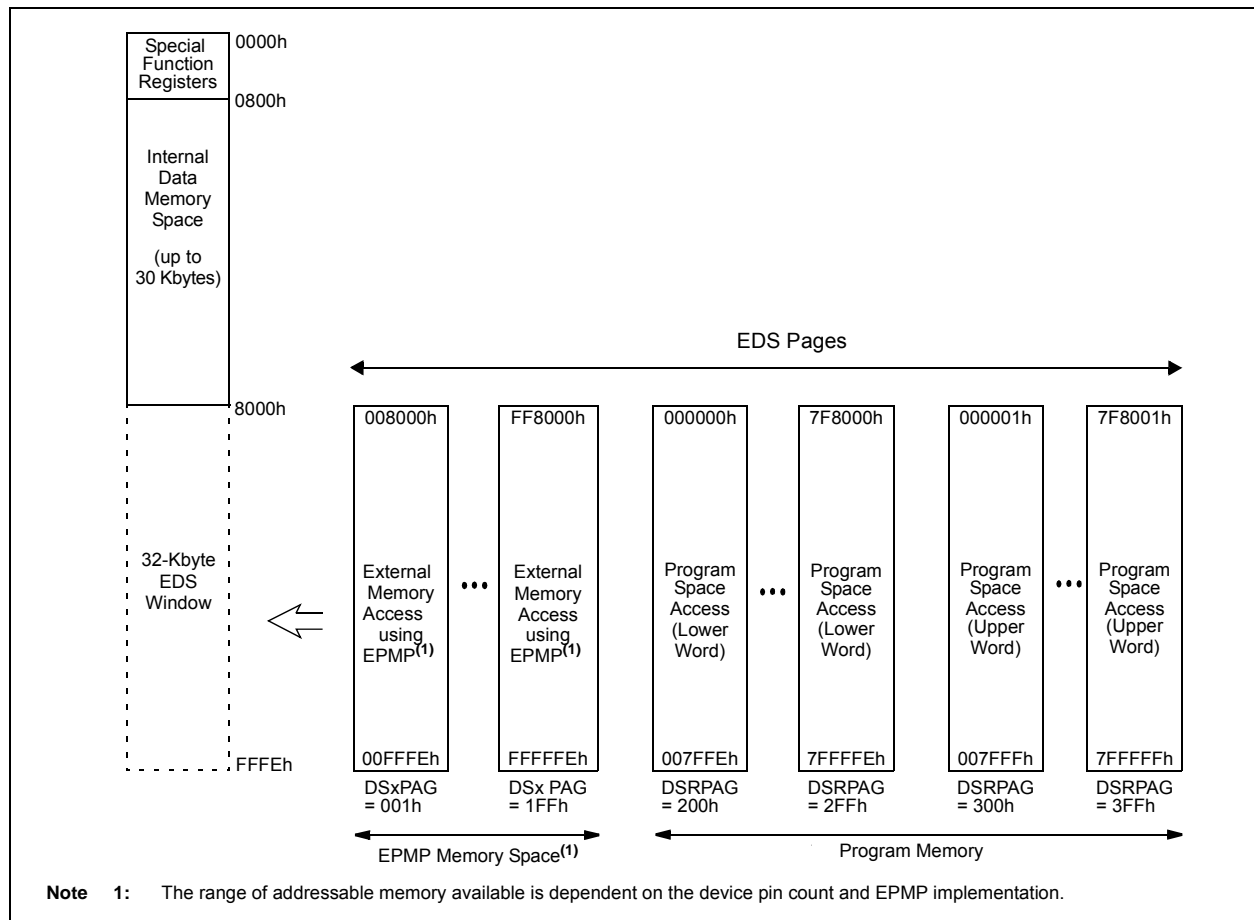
Special Function Registers
0000h
0800h
Internal Data Memory Space
(up to 30 Kbytes)
8000h
32-Kbyte EDS Window
FFFEh

EDS Pages

008000h
External Memory Access using EPMP$^{(1)}$
00FFFEh
DSxPAG = 001h

•••

FF8000h
External Memory Access using EPMP$^{(1)}$
FFFFFEh
DSx PAG = 1FFh

000000h
Program Space Access (Lower Word)
007FFEh
DSRPAG = 200h

•••

7F8000h
Program Space Access (Lower Word)
7FFFFEh
DSRPAG = 2FFh

000001h
Program Space Access (Upper Word)
007FFFh
DSRPAG = 300h

•••

7F8001h
Program Space Access (Upper Word)
7FFFFFh
DSRPAG = 3FFh

EPMP Memory Space$^{(1)}$

Program Memory

Note 1: The range of addressable memory available is dependent on the device pin count and EPMP implementation.